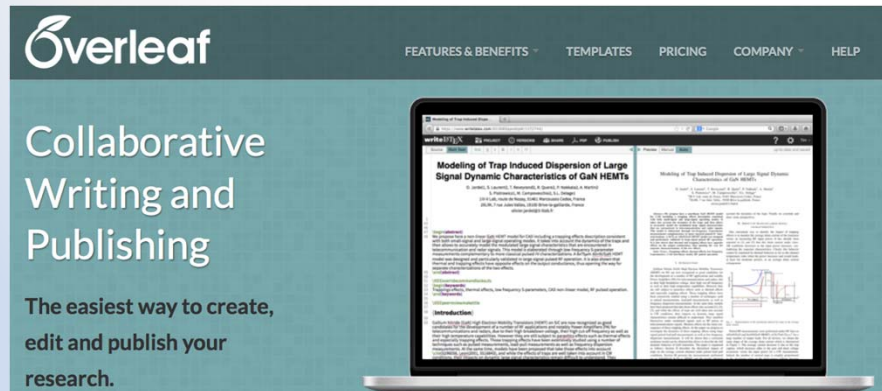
Overleaf

FEATURES & BENEFITS TEMPLATES PRICING COMPANY HELP

Collaborative Writing and Publishing

The easiest way to create, edit and publish your research.

Modeling of Trap Induced Dispersion of Large Signal Dynamic Characteristics of GaN HEMTs

Introduction:

Modeling of Trap Induced Dispersion of Large Signal Dynamic Characteristics of GaN HEMTs